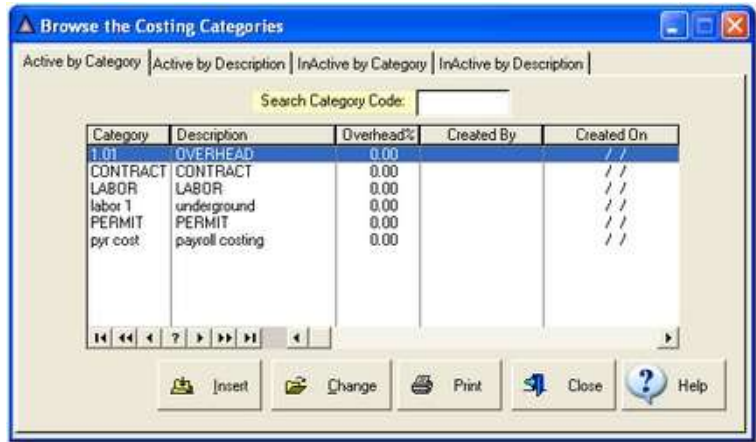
Browse the Costing Categories

Active by Category | Active by Description | InActive by Category | InActive by Description

Search Category Code:

| Category | Description | Overhead% | Created By | Created On |
|---|---|---|---|---|
| 1.01 | OVERHEAD | 0.00 | | / / |
| CONTRACT | CONTRACT | 0.00 | | / / |
| LABOR | LABOR | 0.00 | | / / |
| labor 1 | underground | 0.00 | | / / |
| PERMIT | PERMIT | 0.00 | | / / |
| pyr cost | payroll costing | 0.00 | | / / |

?

Insert
Change
Print
Close
Help